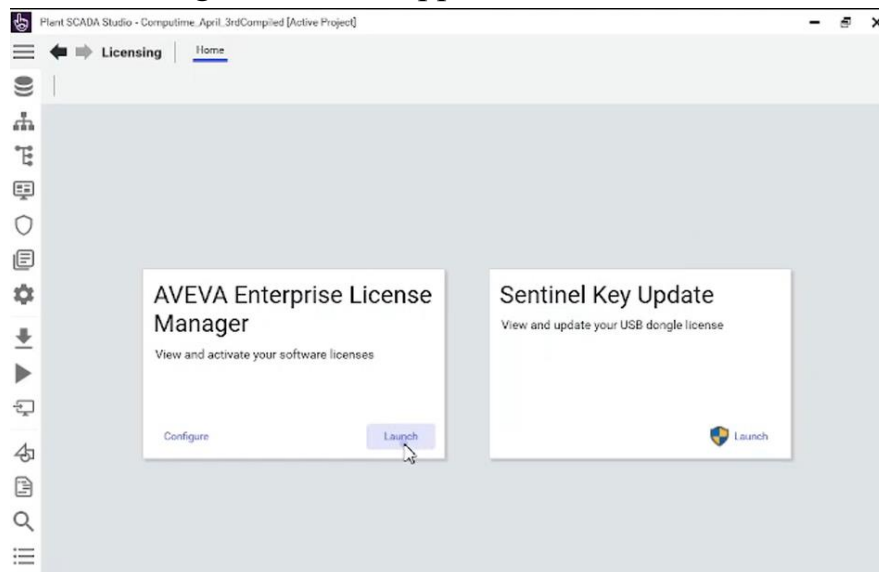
Plant SCADA Studio - Computime_April_3rdCompiled [Active Project]

Licensing

Home

AVEVA Enterprise License Manager

View and activate your software licenses

Configure

Launch

Sentinel Key Update

View and update your USB dongle license

Launch